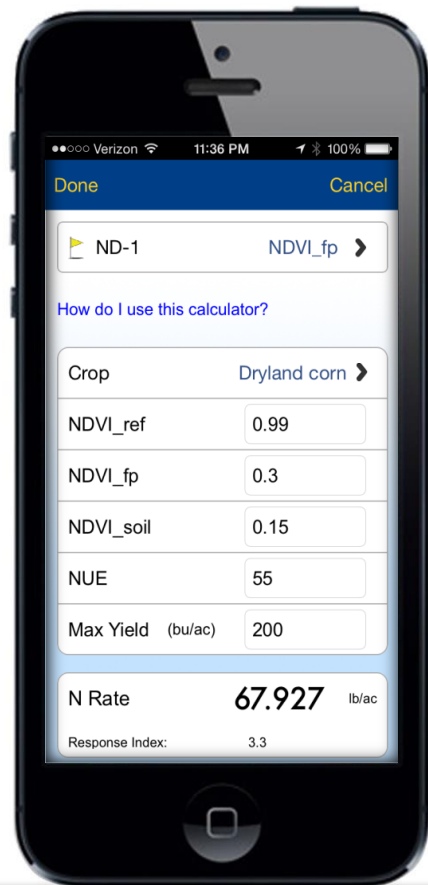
●●○○○ Verizon 11:36 PM 100%

Done Cancel

ND-1 NDVI_fp ›

How do I use this calculator?

| Crop | Dryland corn › |
|---|---|
| NDVI_ref | 0.99 |
| NDVI_fp | 0.3 |
| NDVI_soil | 0.15 |
| NUE | 55 |
| Max Yield (bu/ac) | 200 |

N Rate 67.927 lb/ac

Response Index: 3.3